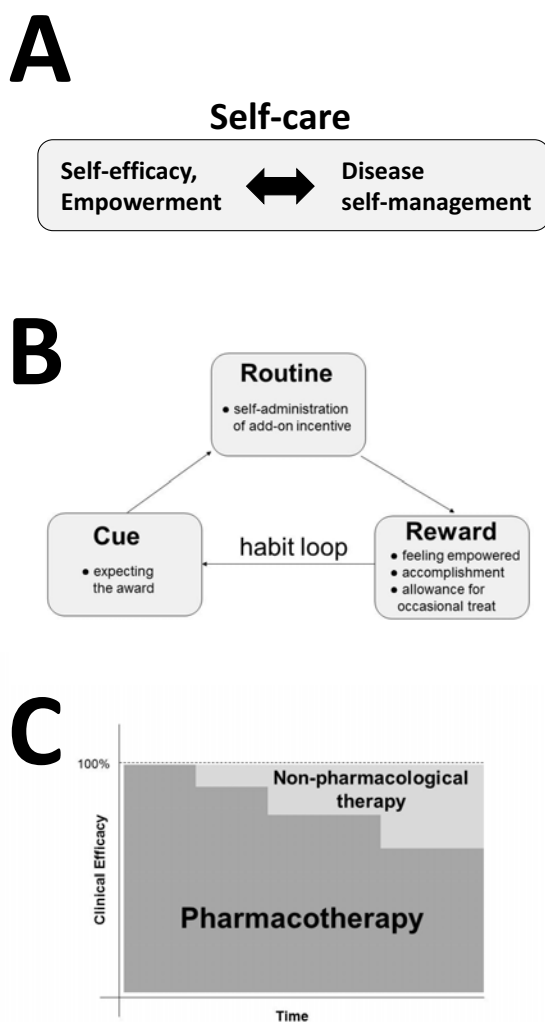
A

Self-care

Self-efficacy, Empowerment

Disease self-management

B

Routine
• self-administration of add-on incentive

Cue
• expecting the award

habit loop

Reward
• feeling empowered
• accomplishment
• allowance for occasional treat

C

100%

Clinical Efficacy

Non-pharmacological therapy

Pharmacotherapy

Time